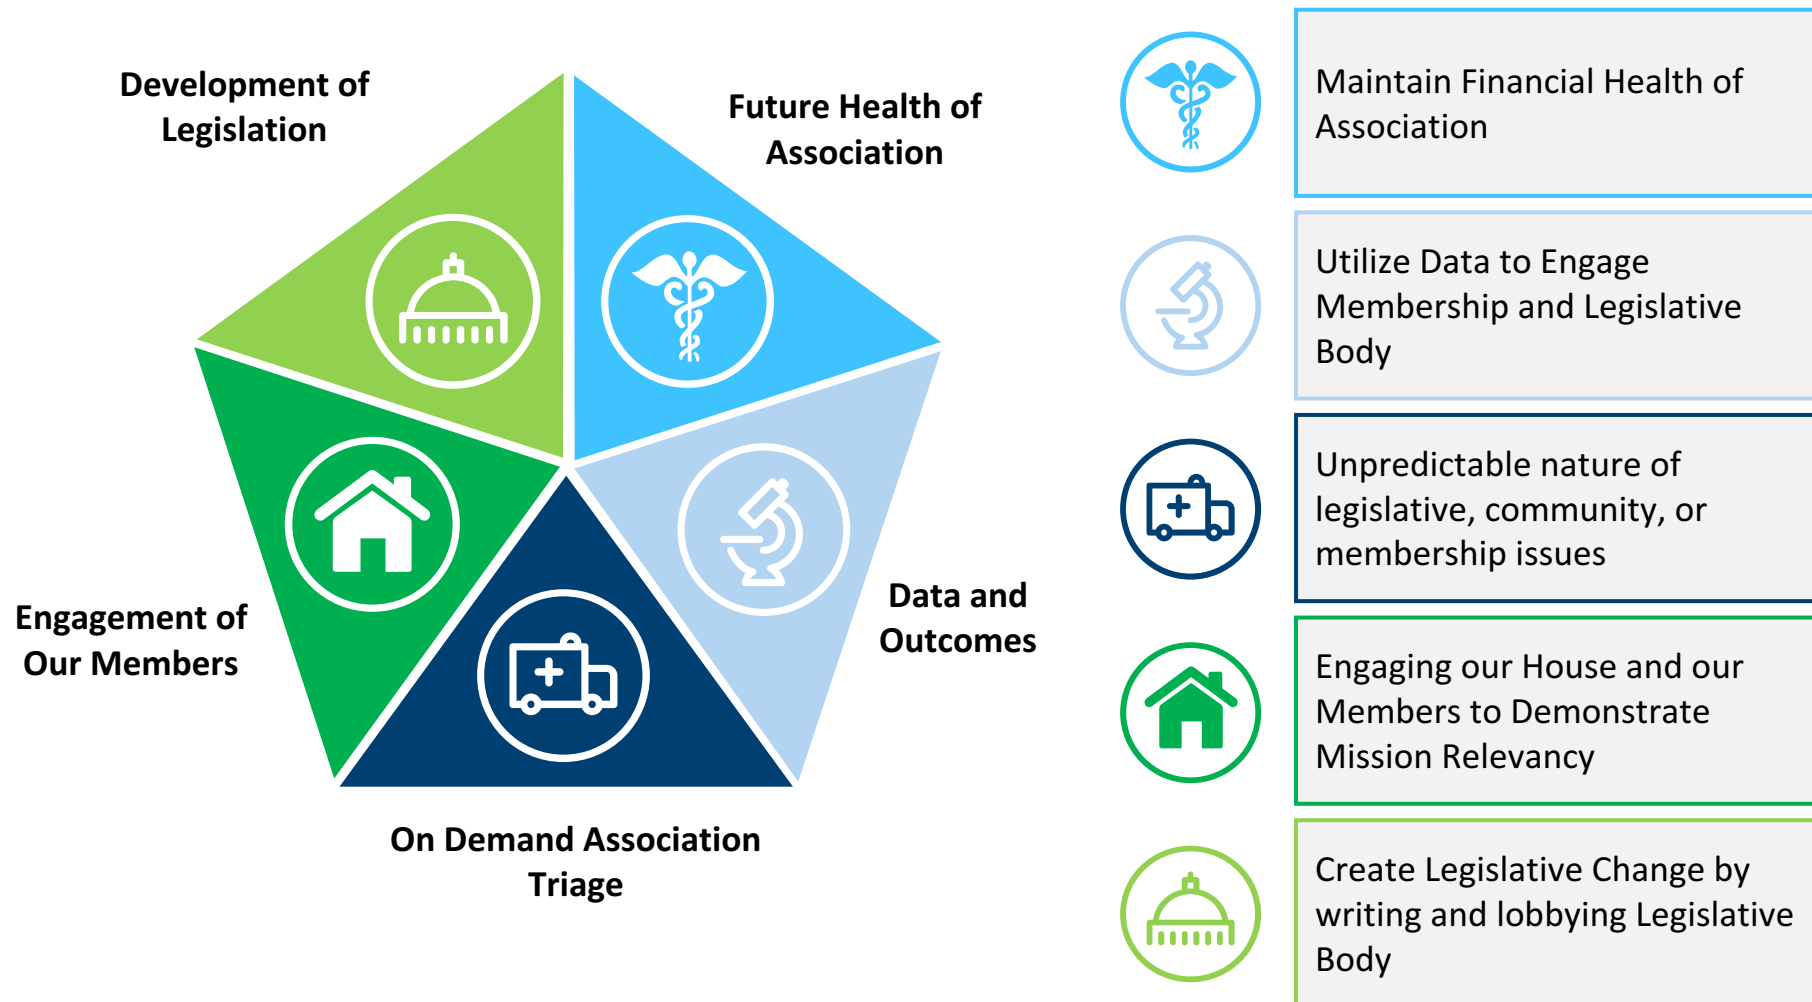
Development of Legislation

Future Health of Association

Engagement of Our Members

Data and Outcomes

On Demand Association Triage

Maintain Financial Health of Association

Utilize Data to Engage Membership and Legislative Body

Unpredictable nature of legislative, community, or membership issues

Engaging our House and our Members to Demonstrate Mission Relevancy

Create Legislative Change by writing and lobbying Legislative Body